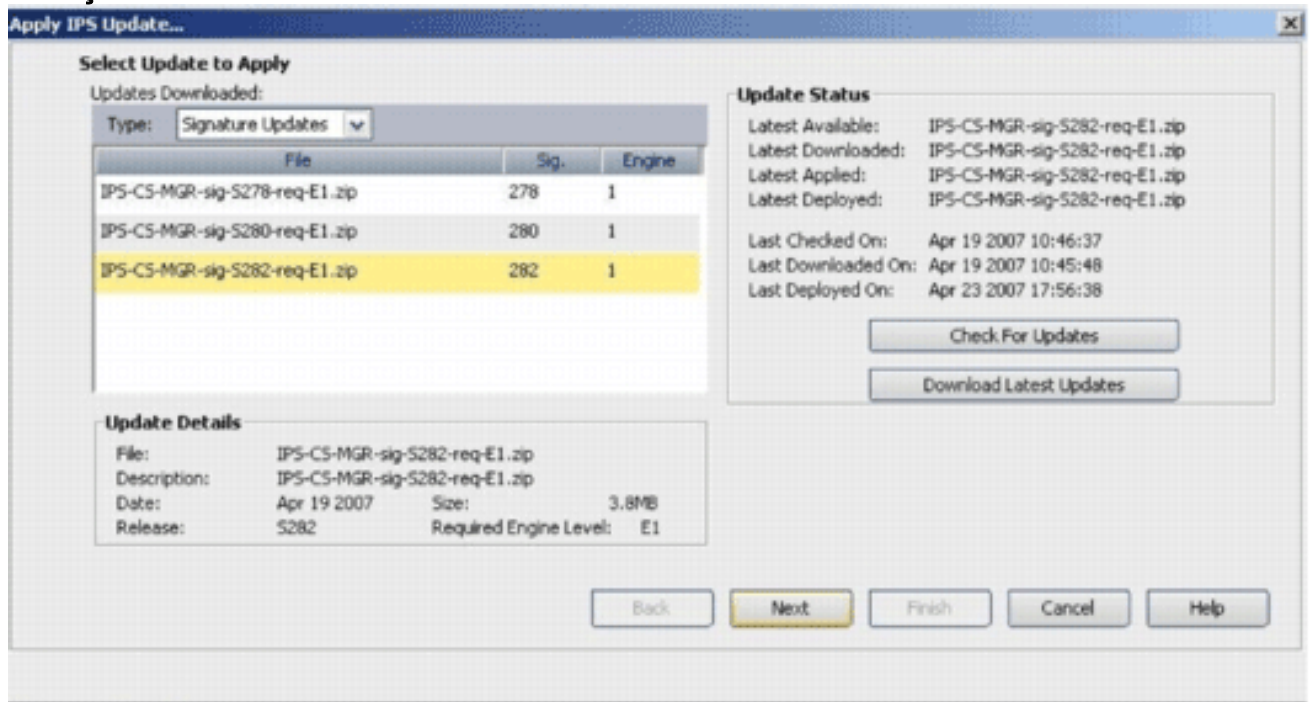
Apply IPS Update...

Select Update to Apply

Updates Downloaded:

Type: Signature Updates

| File | Sig. | Engine |
|---|---|---|
| IPS-CS-MGR-sig-S278-req-E1.zip | 278 | 1 |
| IPS-CS-MGR-sig-S280-req-E1.zip | 280 | 1 |
| IPS-CS-MGR-sig-S282-req-E1.zip | 282 | 1 |

Update Details

File: IPS-CS-MGR-sig-S282-req-E1.zip
Description: IPS-CS-MGR-sig-S282-req-E1.zip
Date: Apr 19 2007 Size: 3.8MB
Release: S282 Required Engine Level: E1

Update Status

Latest Available: IPS-CS-MGR-sig-S282-req-E1.zip
Latest Downloaded: IPS-CS-MGR-sig-S282-req-E1.zip
Latest Applied: IPS-CS-MGR-sig-S282-req-E1.zip
Latest Deployed: IPS-CS-MGR-sig-S282-req-E1.zip

Last Checked On: Apr 19 2007 10:46:37
Last Downloaded On: Apr 19 2007 10:45:48
Last Deployed On: Apr 23 2007 17:56:38

Check For Updates

Download Latest Updates

Back Next Finish Cancel Help